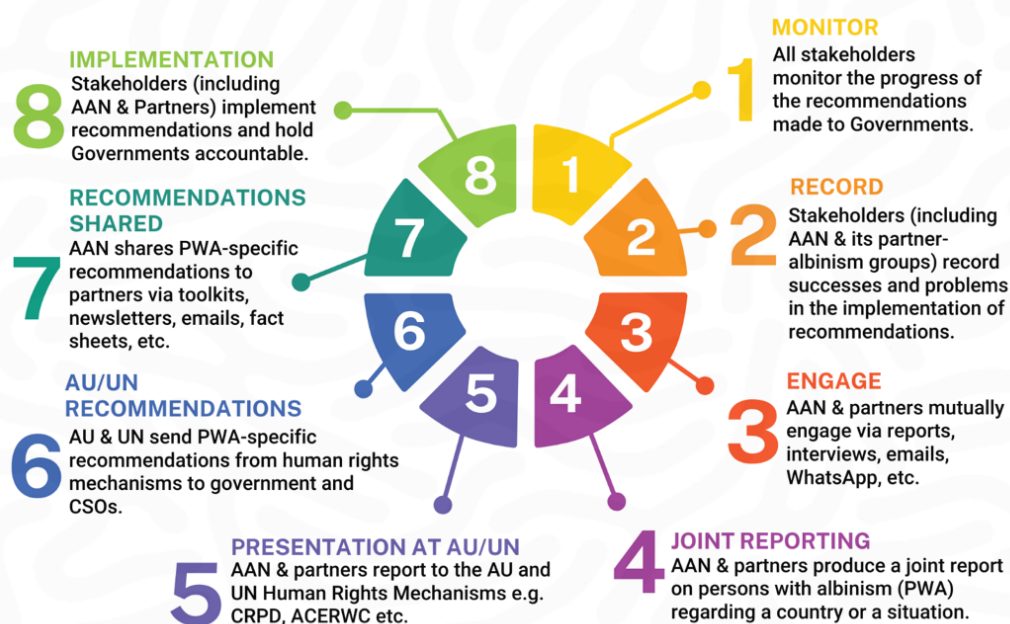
1
MONITOR
All stakeholders monitor the progress of the recommendations made to Governments.

2
RECORD
Stakeholders (including AAN & its partner-albinism groups) record successes and problems in the implementation of recommendations.

3
ENGAGE
AAN & partners mutually engage via reports, interviews, emails, WhatsApp, etc.

4
JOINT REPORTING
AAN & partners produce a joint report on persons with albinism (PWA) regarding a country or a situation.

5
PRESENTATION AT AU/UN
AAN & partners report to the AU and UN Human Rights Mechanisms e.g. CRPD, ACERWC etc.

6
AU/UN RECOMMENDATIONS
AU & UN send PWA-specific recommendations from human rights mechanisms to government and CSOs.

7
RECOMMENDATIONS SHARED
AAN shares PWA-specific recommendations to partners via toolkits, newsletters, emails, fact sheets, etc.

8
IMPLEMENTATION
Stakeholders (including AAN & Partners) implement recommendations and hold Governments accountable.

8 1 2 3 4 5 6 7